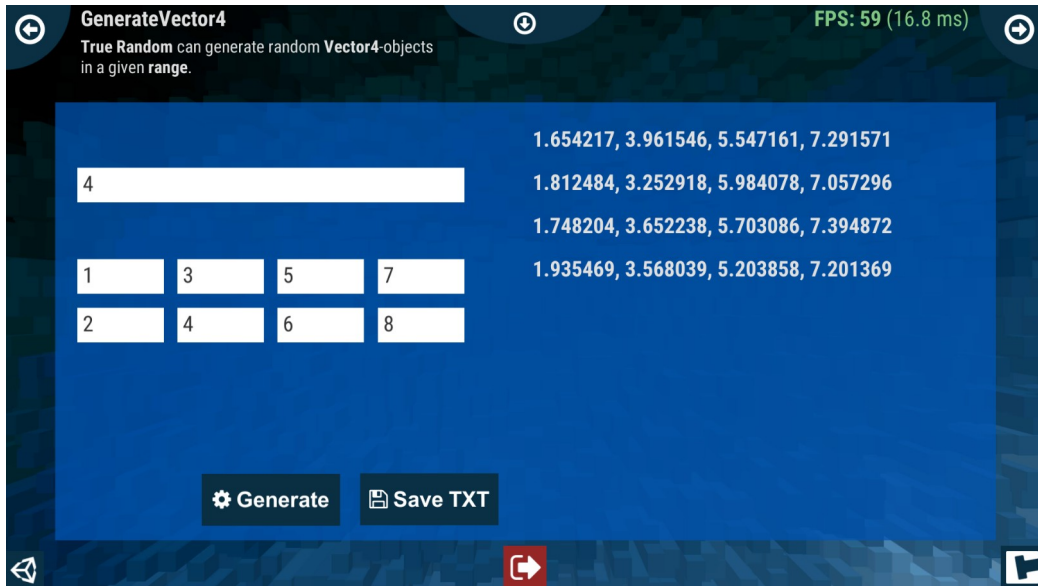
GenerateVector4

True Random can generate random Vector4-objects in a given range.

FPS: 59 (16.8 ms)

4

| 1 | 3 | 5 | 7 |
|---|---|---|---|
| 2 | 4 | 6 | 8 |

1.654217, 3.961546, 5.547161, 7.291571

1.812484, 3.252918, 5.984078, 7.057296

1.748204, 3.652238, 5.703086, 7.394872

1.935469, 3.568039, 5.203858, 7.201369

Generate

Save TXT